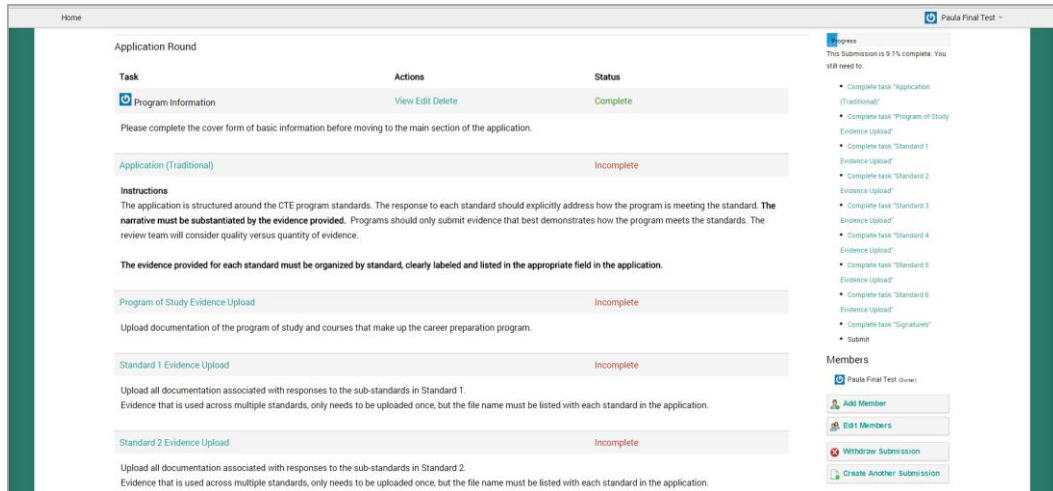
Home

Paula Final Test

Application Round

| Task | Actions | Status |
|---|---|---|
| Program Information | View Edit Delete | Complete |

Please complete the cover form of basic information before moving to the main section of the application.

Application (Traditional) Incomplete

Instructions
The application is structured around the CTE program standards. The response to each standard should explicitly address how the program is meeting the standard. **The narrative must be substantiated by the evidence provided.** Programs should only submit evidence that best demonstrates how the program meets the standards. The review team will consider quality versus quantity of evidence.

**The evidence provided for each standard must be organized by standard, clearly labeled and listed in the appropriate field in the application.**

Program of Study Evidence Upload Incomplete

Upload documentation of the program of study and courses that make up the career preparation program.

Standard 1 Evidence Upload Incomplete

Upload all documentation associated with responses to the sub-standards in Standard 1.
Evidence that is used across multiple standards, only needs to be uploaded once, but the file name must be listed with each standard in the application.

Standard 2 Evidence Upload Incomplete

Upload all documentation associated with responses to the sub-standards in Standard 2.
Evidence that is used across multiple standards, only needs to be uploaded once, but the file name must be listed with each standard in the application.

Progress
This Submission is 9.1% complete. You still need to:

- Complete task "Application (Traditional)"
- Complete task "Program of Study Evidence Upload"
- Complete task "Standard 1 Evidence Upload"
- Complete task "Standard 2 Evidence Upload"
- Complete task "Standard 3 Evidence Upload"
- Complete task "Standard 4 Evidence Upload"
- Complete task "Standard 5 Evidence Upload"
- Complete task "Standard 6 Evidence Upload"
- Complete task "Signatures"
- Submit

Members

Paula Final Test (Owner)

Add Member

Edit Members

Withdraw Submission

Create Another Submission